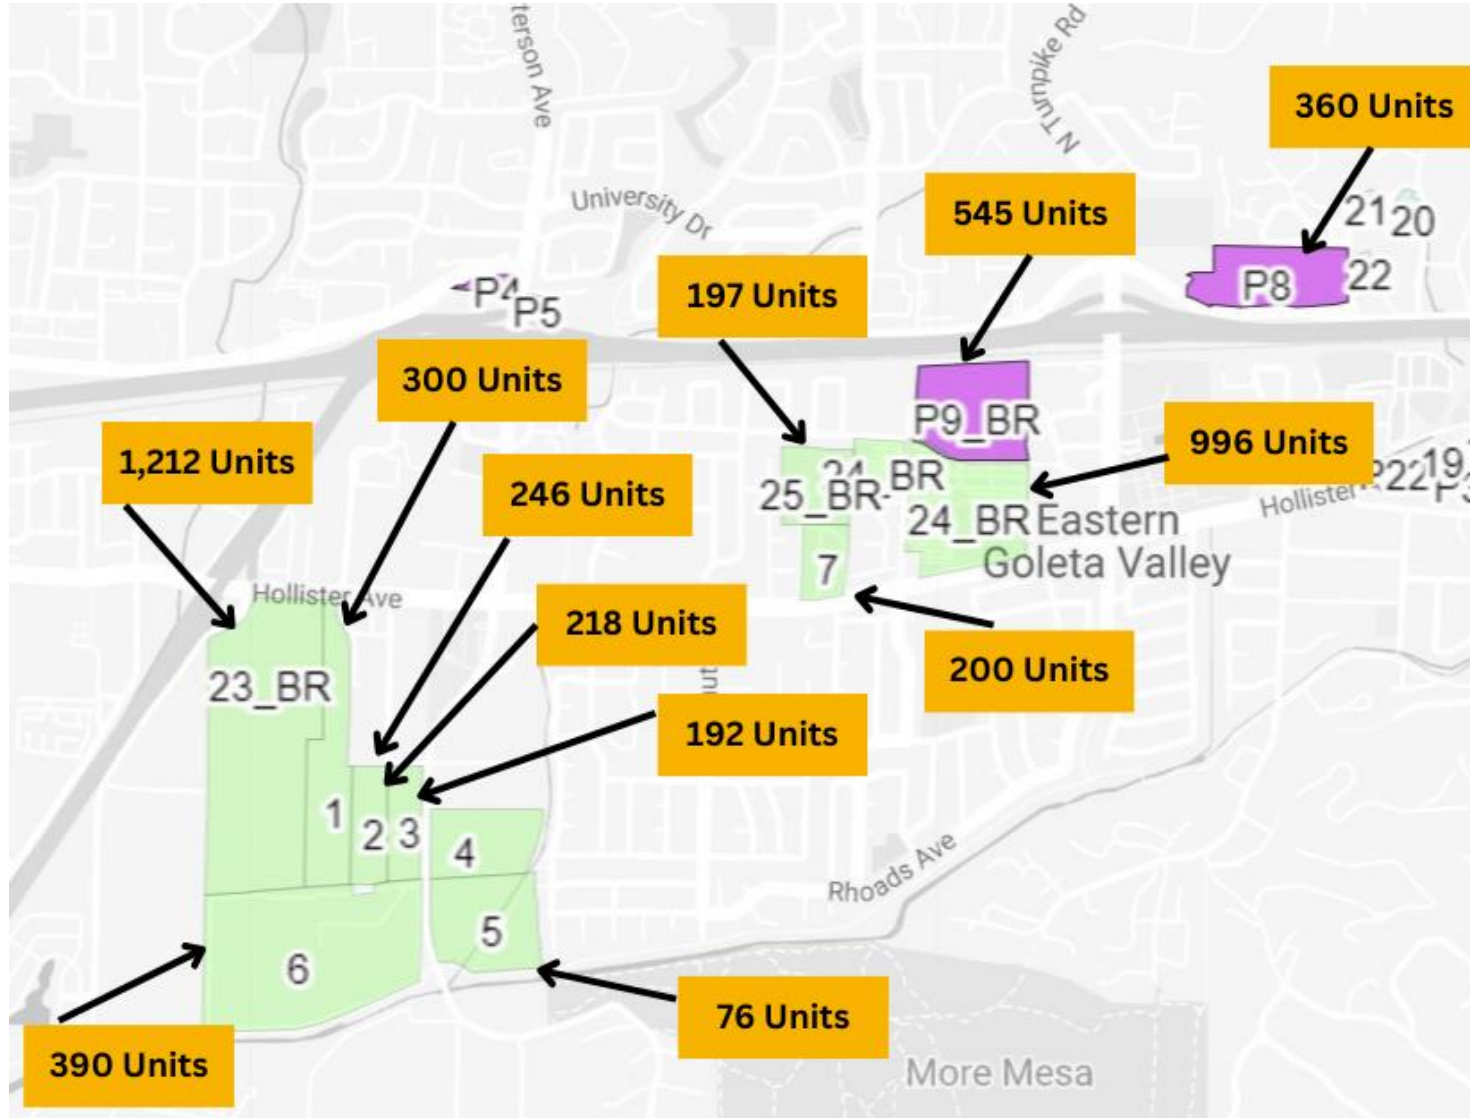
terson Ave

N Turnpike Rd

360 Units

University Dr

545 Units

21
20

P8
22

P4
P5

197 Units

300 Units

P9_BR

1,212 Units

996 Units

246 Units

24_BR
25_BR
24_BR Eastern Goleta Valley

Hollister

22
19
P3

7

Hollister Ave

218 Units

200 Units

23_BR

192 Units

1
2
3
4

Rhoads Ave

5

6

76 Units

390 Units

More Mesa